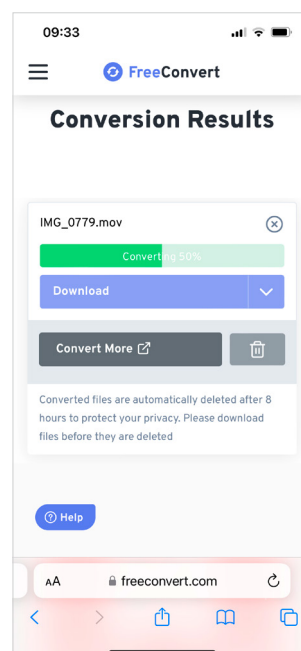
09:33

FreeConvert

Conversion Results

IMG_0779.mov

Converting 50%

Download

Convert More

Converted files are automatically deleted after 8 hours to protect your privacy. Please download files before they are deleted

Help

AA freeconvert.com